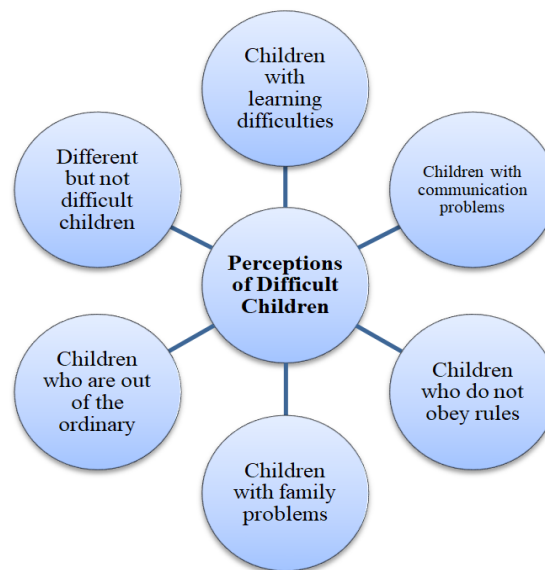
Children with learning difficulties

Children with communication problems

Different but not difficult children

Perceptions of Difficult Children

Children who are out of the ordinary

Children who do not obey rules

Children with family problems